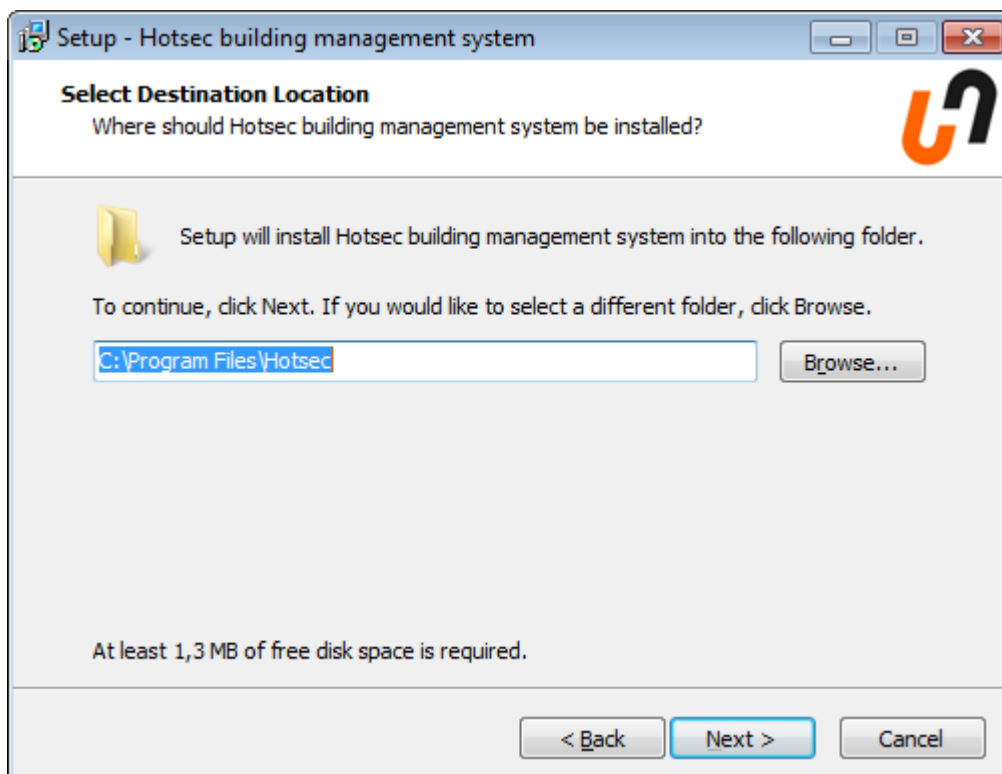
Setup - Hotsec building management system

Select Destination Location
Where should Hotsec building management system be installed?

Setup will install Hotsec building management system into the following folder.

To continue, click Next. If you would like to select a different folder, click Browse.

C:\Program Files\Hotsec

Browse...

At least 1,3 MB of free disk space is required.

< Back
Next >
Cancel